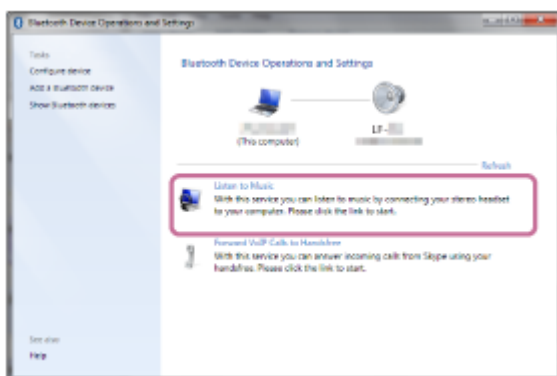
Bluetooth Device Operations and Settings

Tasks
Configure device
Add a Bluetooth device
Show Bluetooth devices

Bluetooth Device Operations and Settings

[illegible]
(This computer)

LF-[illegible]

Refresh

Listen to Music
With this service you can listen to music by connecting your stereo headset to your computer. Please click the link to start.

Forward VoIP Calls to Handsfree
With this service you can answer incoming calls from Skype using your handsfree. Please click the link to start.

See also
Help